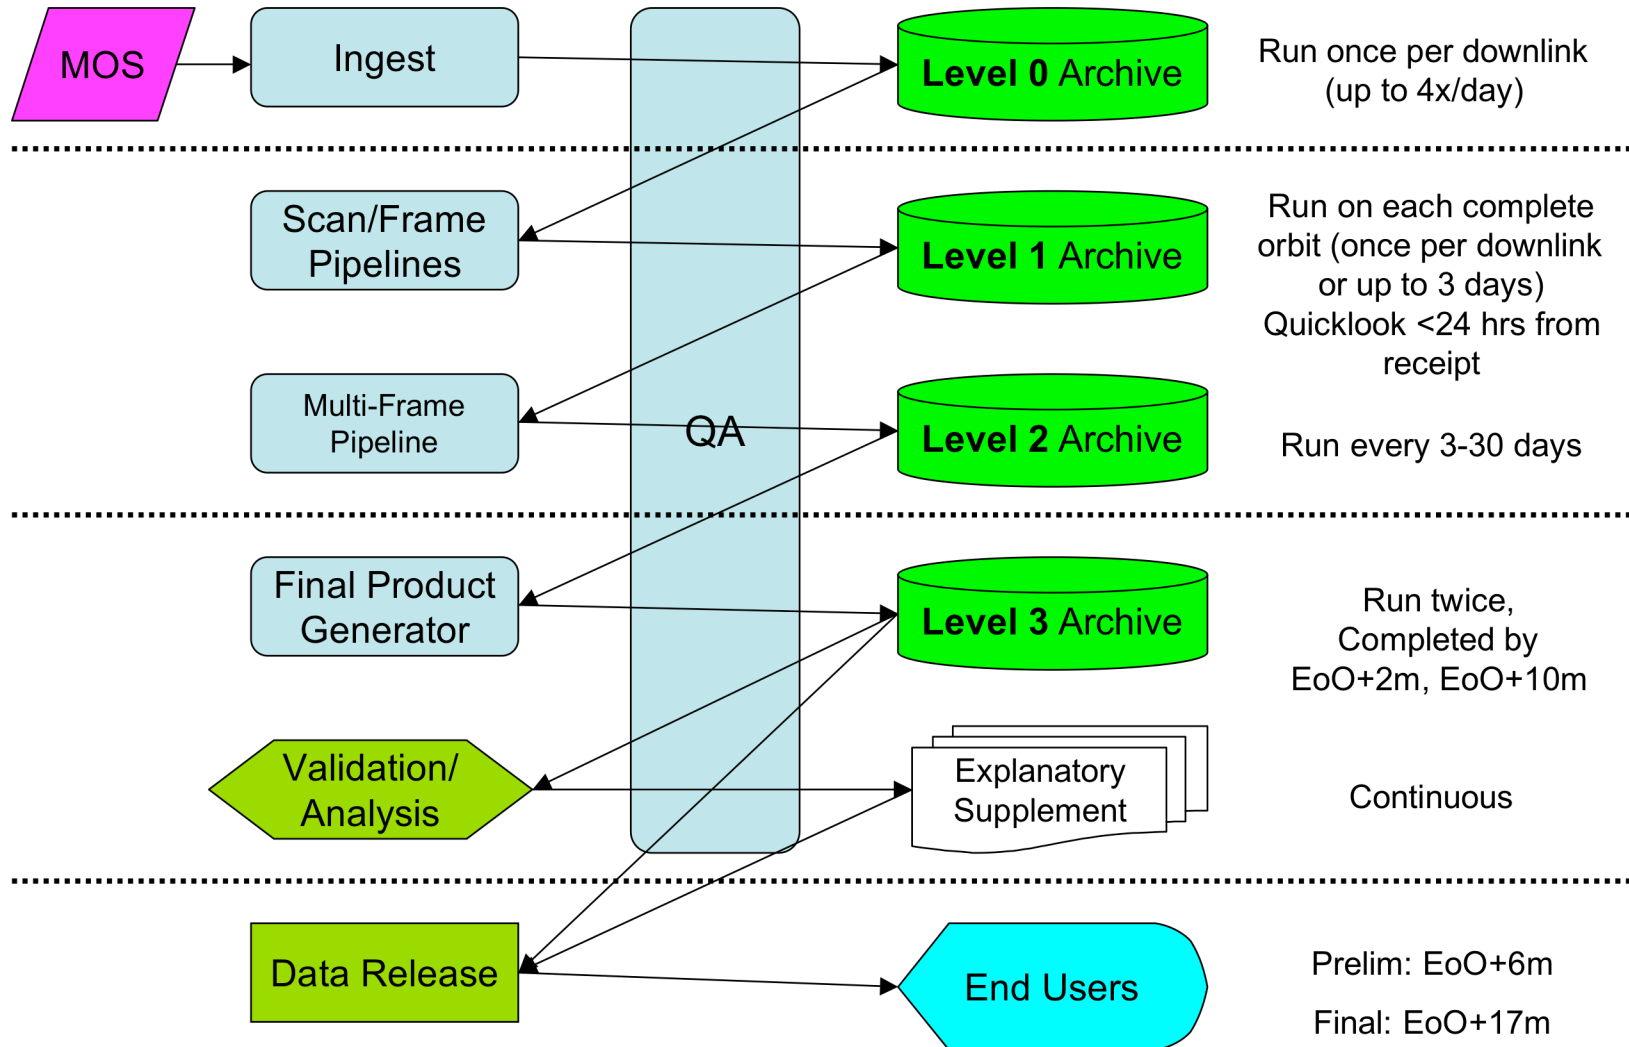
MOS

Ingest

QA

Level 0 Archive

Run once per downlink (up to 4x/day)

Scan/Frame Pipelines

Level 1 Archive

Run on each complete orbit (once per downlink or up to 3 days) Quicklook <24 hrs from receipt

Multi-Frame Pipeline

Level 2 Archive

Run every 3-30 days

Final Product Generator

Level 3 Archive

Run twice, Completed by EoO+2m, EoO+10m

Validation/ Analysis

Explanatory Supplement

Continuous

Data Release

End Users

Prelim: EoO+6m

Final: EoO+17m